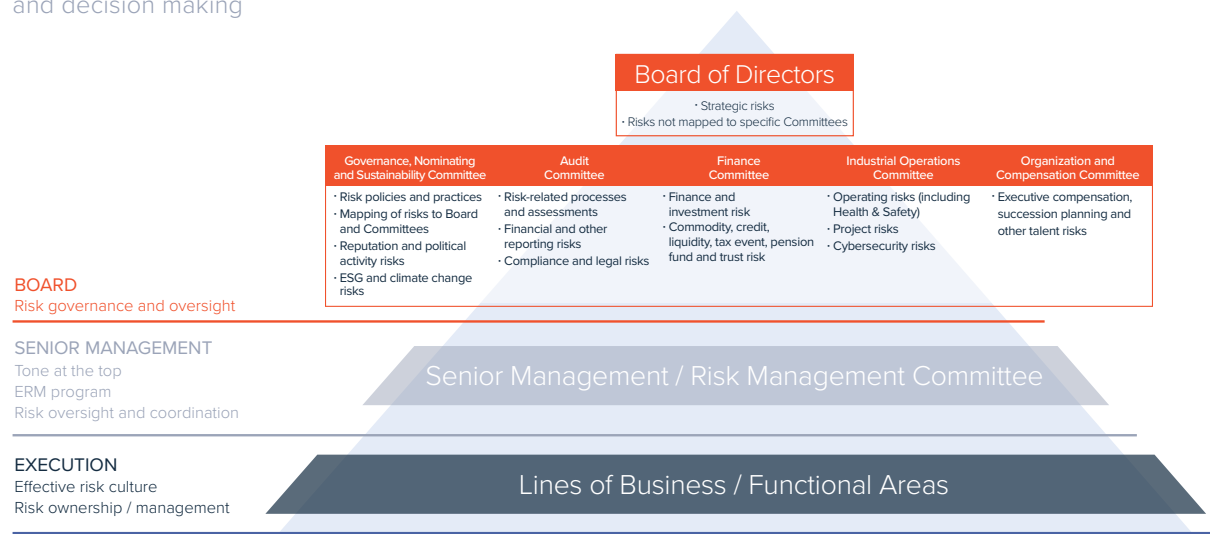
and decision making

Board of Directors
· Strategic risks
· Risks not mapped to specific Committees

Governance, Nominating and Sustainability Committee
· Risk policies and practices
· Mapping of risks to Board and Committees
· Reputation and political activity risks
· ESG and climate change risks

Audit Committee
· Risk-related processes and assessments
· Financial and other reporting risks
· Compliance and legal risks

Finance Committee
· Finance and investment risk
· Commodity, credit, liquidity, tax event, pension fund and trust risk

Industrial Operations Committee
· Operating risks (including Health & Safety)
· Project risks
· Cybersecurity risks

Organization and Compensation Committee
· Executive compensation, succession planning and other talent risks

BOARD
Risk governance and oversight

SENIOR MANAGEMENT
Tone at the top
ERM program
Risk oversight and coordination

Senior Management / Risk Management Committee

EXECUTION
Effective risk culture
Risk ownership / management

Lines of Business / Functional Areas